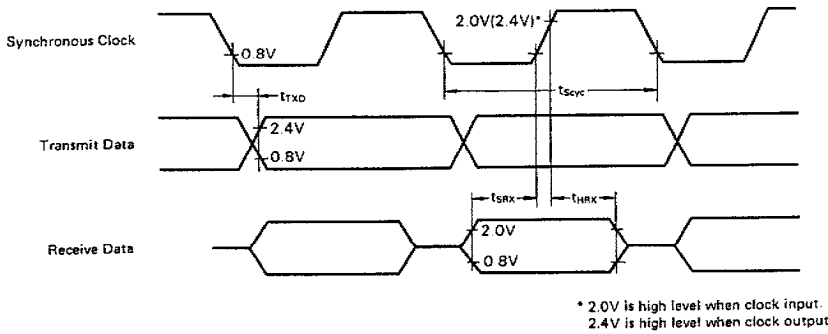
Synchronous Clock

0.8V

2.0V(2.4V)*

$t_{TXD}$

$t_{Scyc}$

Transmit Data

2.4V

0.8V

$t_{SRX}$

$t_{HRX}$

Receive Data

2.0V

0.8V

* 2.0V is high level when clock input.
2.4V is high level when clock output